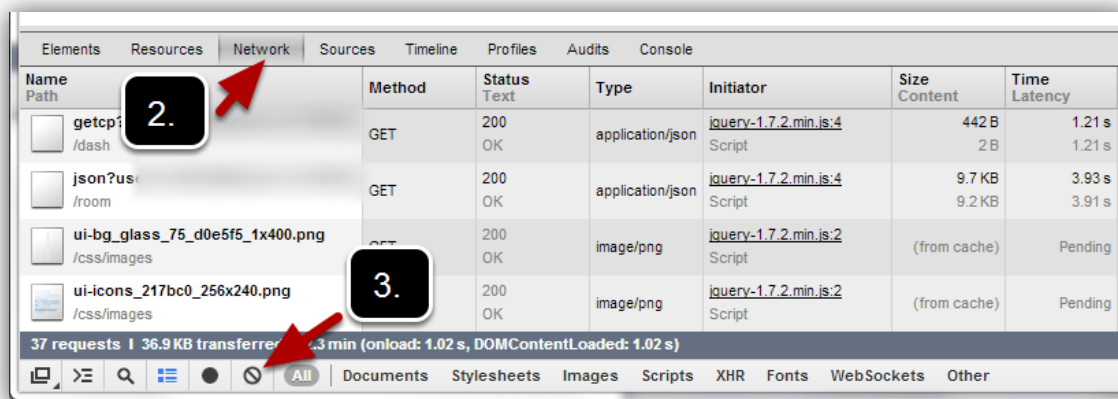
Elements Resources Network Sources Timeline Profiles Audits Console

| Name Path | Method | Status Text | Type | Initiator | Size Content | Time Latency |
|---|---|---|---|---|---|---|
| getcp? /dash | GET | 200 OK | application/json | jquery-1.7.2.min.js:4 Script | 442 B 2 B | 1.21 s 1.21 s |
| json?us /room | GET | 200 OK | application/json | jquery-1.7.2.min.js:4 Script | 9.7 KB 9.2 KB | 3.93 s 3.91 s |
| ui-bg_glass_75_d0e5f5_1x400.png /css/images | GET | 200 OK | image/png | jquery-1.7.2.min.js:2 Script | (from cache) | Pending |
| ui-icons_217bc0_256x240.png /css/images | | 200 OK | image/png | jquery-1.7.2.min.js:2 Script | (from cache) | Pending |

2.

3.

37 requests | 36.9 KB transferred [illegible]3 min (onload: 1.02 s, DOMContentLoaded: 1.02 s)

All Documents Stylesheets Images Scripts XHR Fonts WebSockets Other